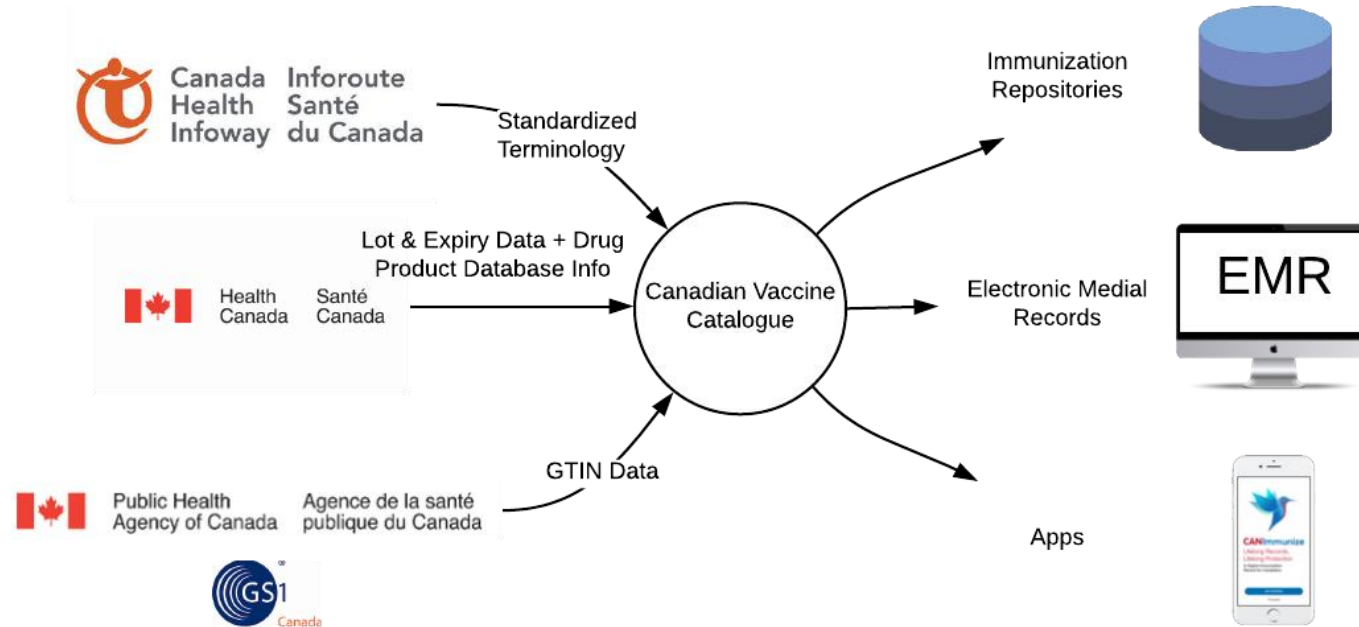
Canada Health Infoway Inforoute Santé du Canada

Standardized Terminology

Health Canada Santé Canada

Lot & Expiry Data + Drug Product Database Info

Public Health Agency of Canada Agence de la santé publique du Canada

GS1 Canada

GTIN Data

Canadian Vaccine Catalogue

Immunization Repositories

Electronic Medial Records

EMR

Apps

CANImmunize
Lifelong Records, Lifelong Protection
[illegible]